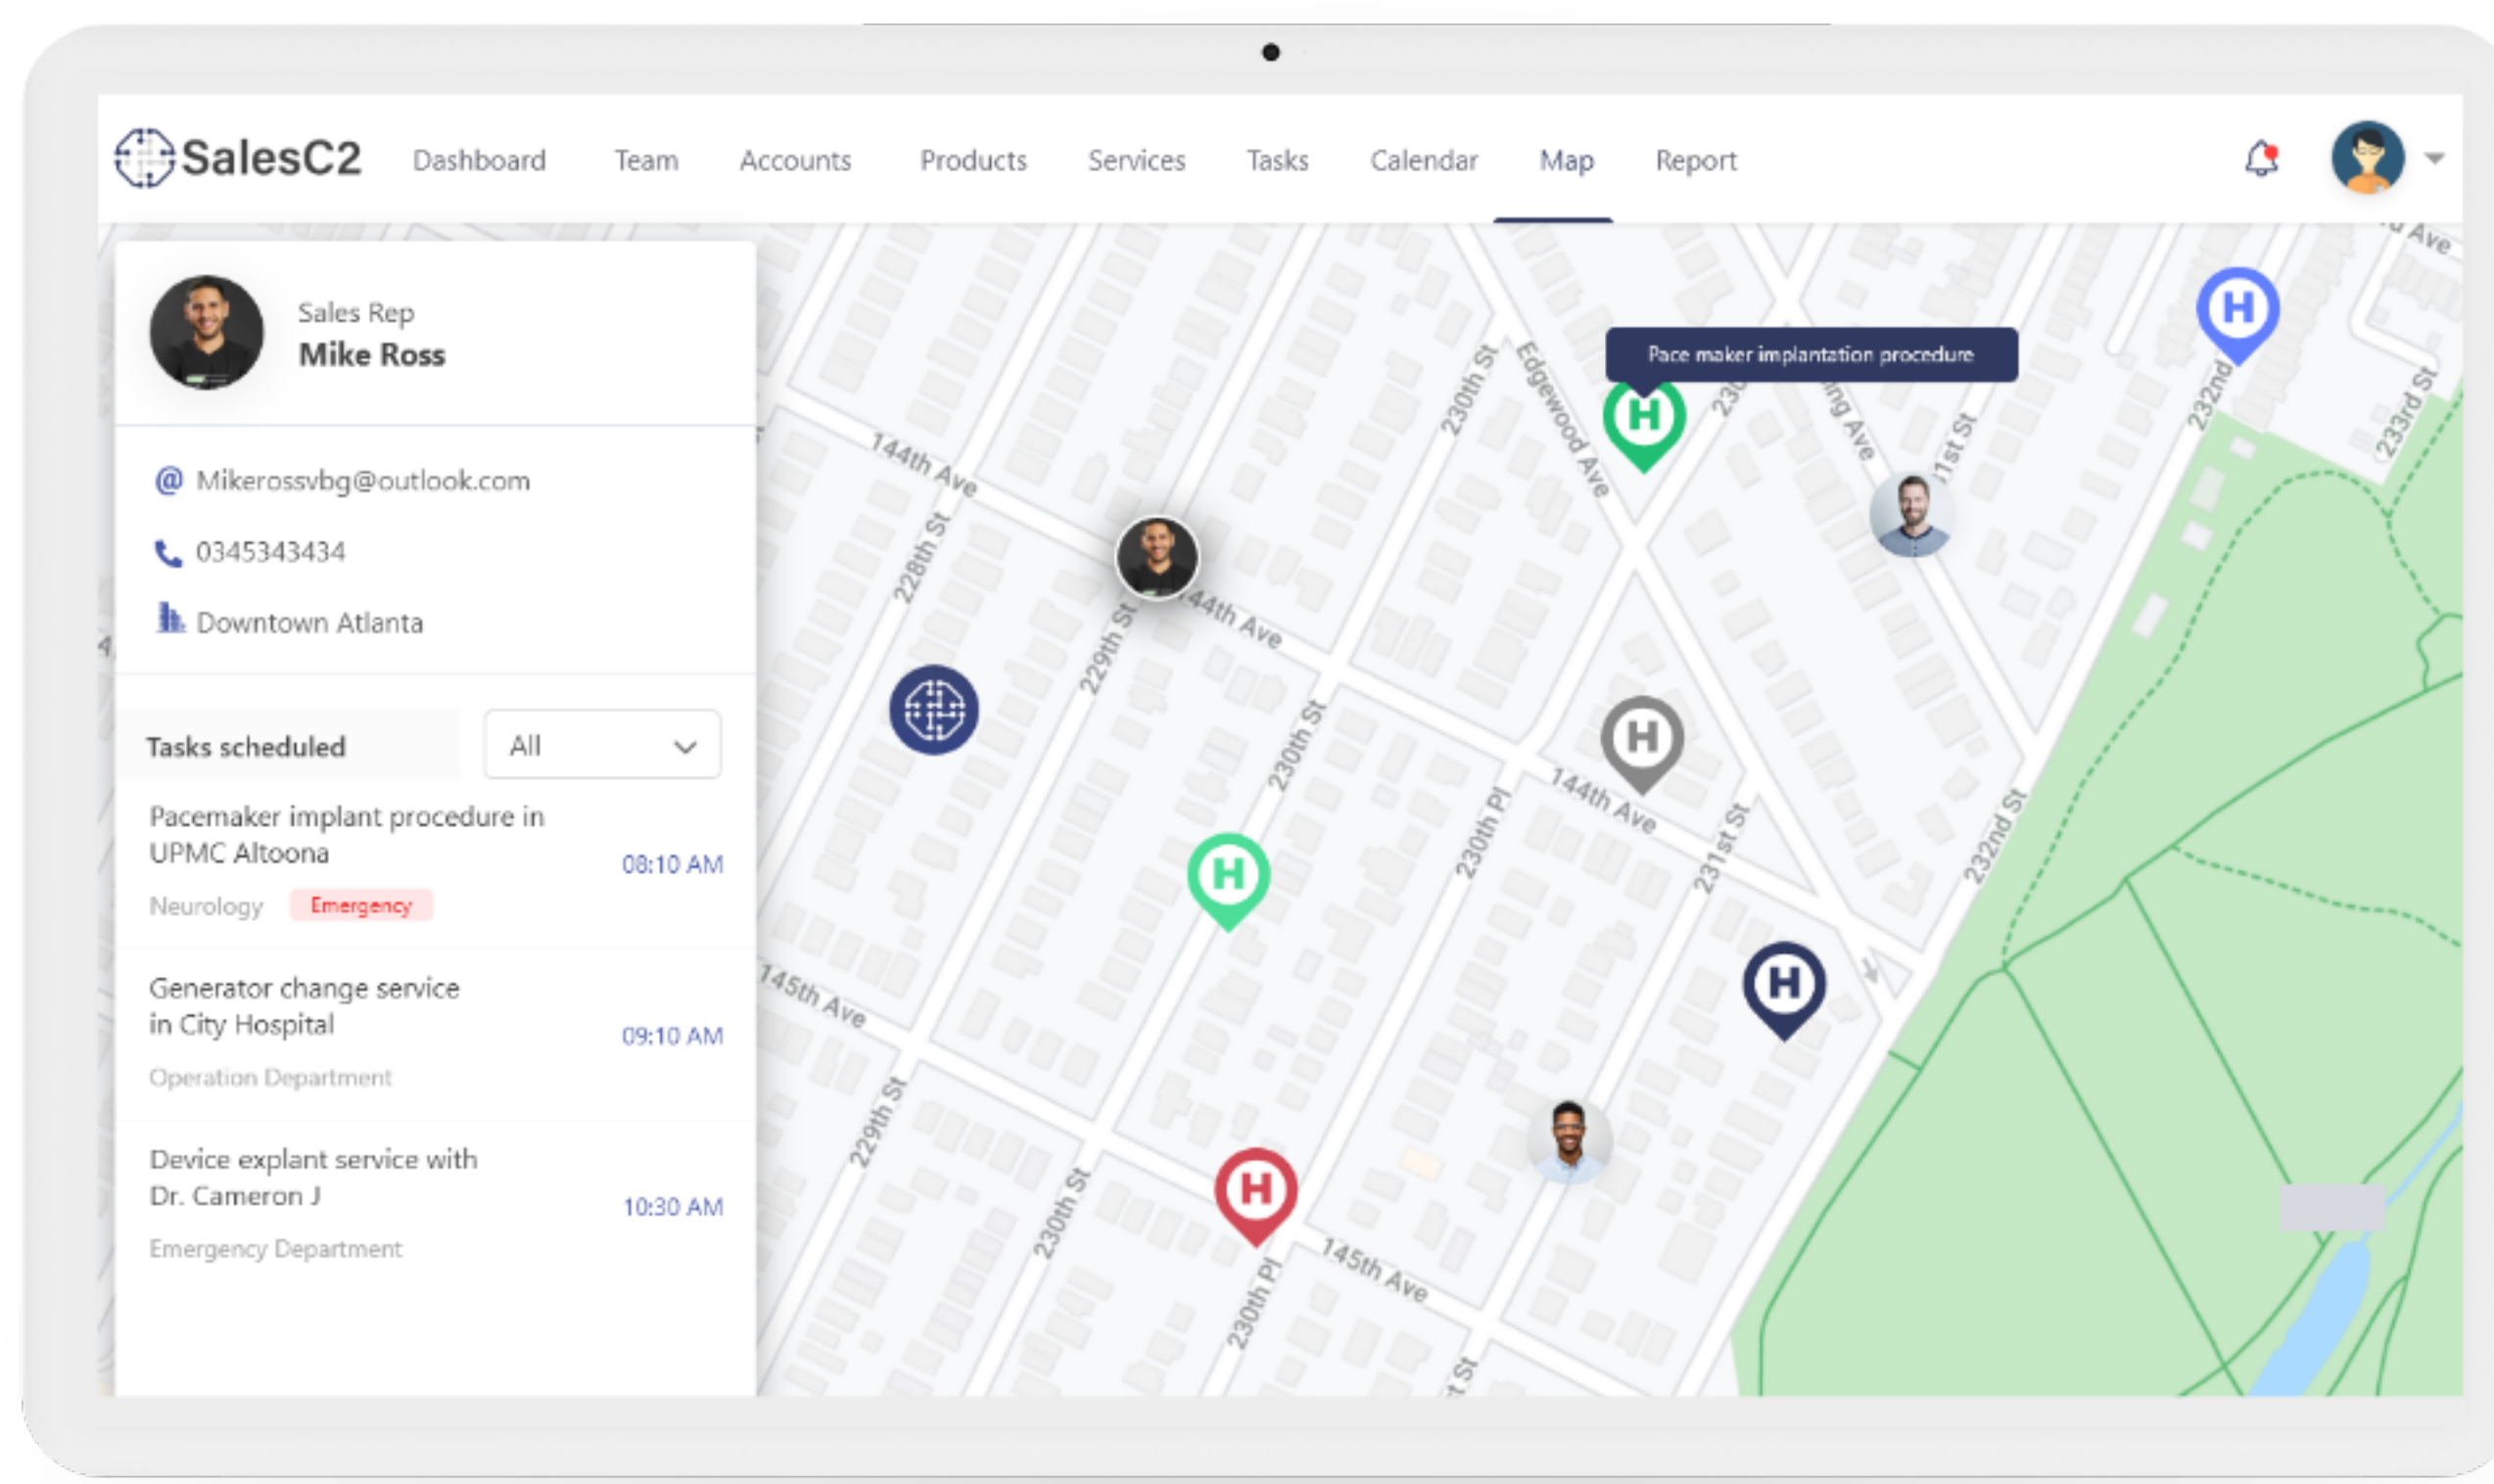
SalesC2 Dashboard Team Accounts Products Services Tasks Calendar Map Report

Sales Rep
Mike Ross

Mikerossvbg@outlook.com

0345343434

Downtown Atlanta

Tasks scheduled All

Pacemaker implant procedure in UPMC Altoona 08:10 AM
Neurology Emergency

Generator change service in City Hospital 09:10 AM
Operation Department

Device explant service with Dr. Cameron J 10:30 AM
Emergency Department

Pace maker implantation procedure

144th Ave
228th St
229th St
144th Ave
230th St
Edgewood Ave
230th St
144th Ave
230th Pl
231st St
232nd St
232nd
233rd St
145th Ave
229th St
230th St
230th Pl
145th Ave